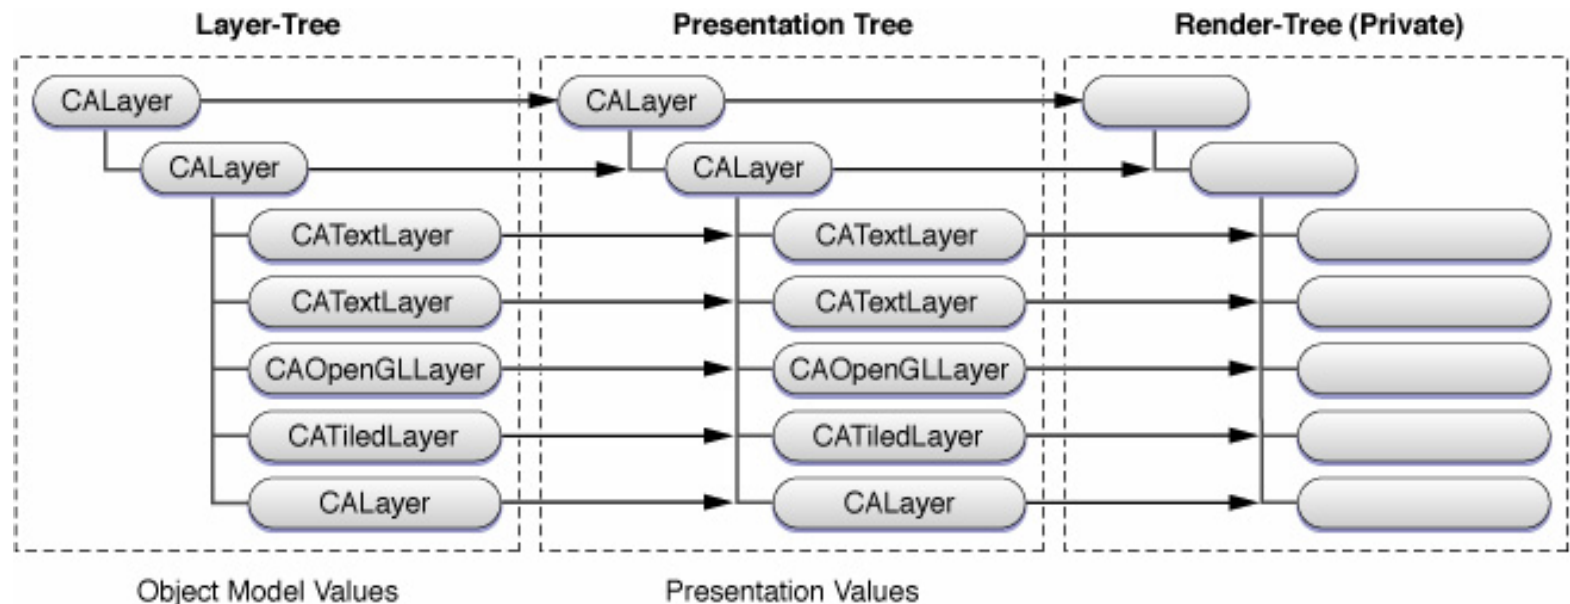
Layer-Tree

Presentation Tree

Render-Tree (Private)

CALayer
CALayer
CATextLayer
CATextLayer
CAOpenGLLayer
CATiledLayer
CALayer

CALayer
CALayer
CATextLayer
CATextLayer
CAOpenGLLayer
CATiledLayer
CALayer

Object Model Values

Presentation Values